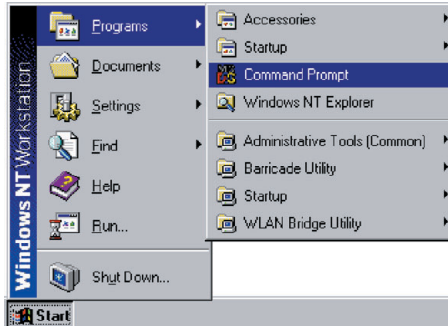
Windows NT Workstation

Programs
Documents
Settings
Find
Help
Run...
Shut Down...

Start

Accessories
Startup
Command Prompt
Windows NT Explorer
Administrative Tools (Common)
Barricade Utility
Startup
WLAN Bridge Utility